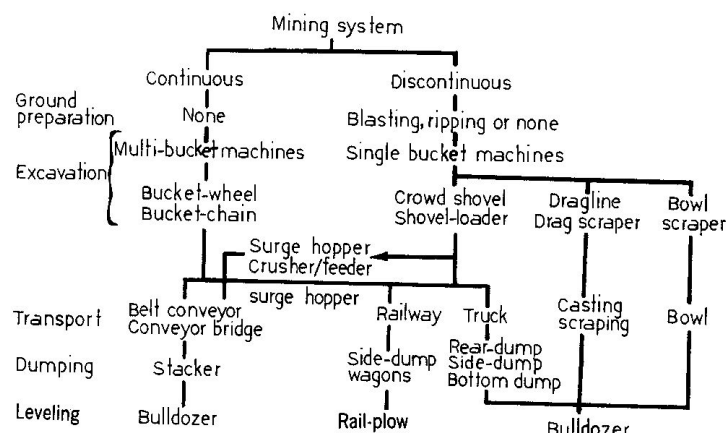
Mining system

Continuous

Discontinuous

Ground preparation

None

Blasting, ripping or none

Excavation

Multi-bucket machines

Single bucket machines

Bucket-wheel
Bucket-chain

Crowd shovel
Shovel-loader

Dragline
Drag scraper

Bowl scraper

Surge hopper
Crusher/feeder

surge hopper

Transport

Belt conveyor
Conveyor bridge

Railway

Truck

Casting
scraping

Bowl

Dumping

Stacker

Side-dump wagons

Rear-dump
Side-dump
Bottom dump

Leveling

Bulldozer

Rail-plow

Bulldozer